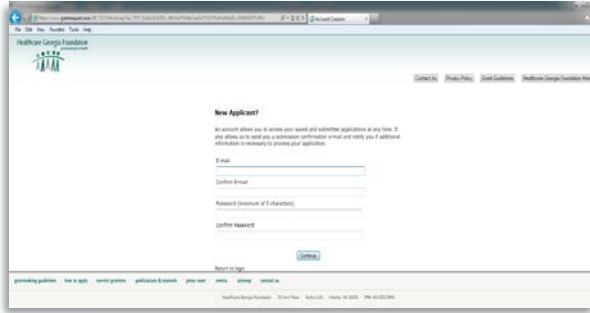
https://www.grantrequest.com/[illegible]

Account Creation

File Edit View Favorites Tools Help

Healthcare Georgia Foundation

Contact Us | Privacy Policy | Grant Guidelines | Healthcare Georgia Foundation Home

New Applicant?

An account allows you to access your saved and submitted applications at any time. It also allows us to send you a submission confirmation e-mail and notify you if additional information is necessary to process your application.

E-mail

Confirm E-mail

Password (minimum of 5 characters)

Confirm Password

Continue

Return to login

grantmaking guidelines | how to apply | current priorities | publications & research | press room | events | sitemap | contact us

Healthcare Georgia Foundation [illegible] Atlanta, GA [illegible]